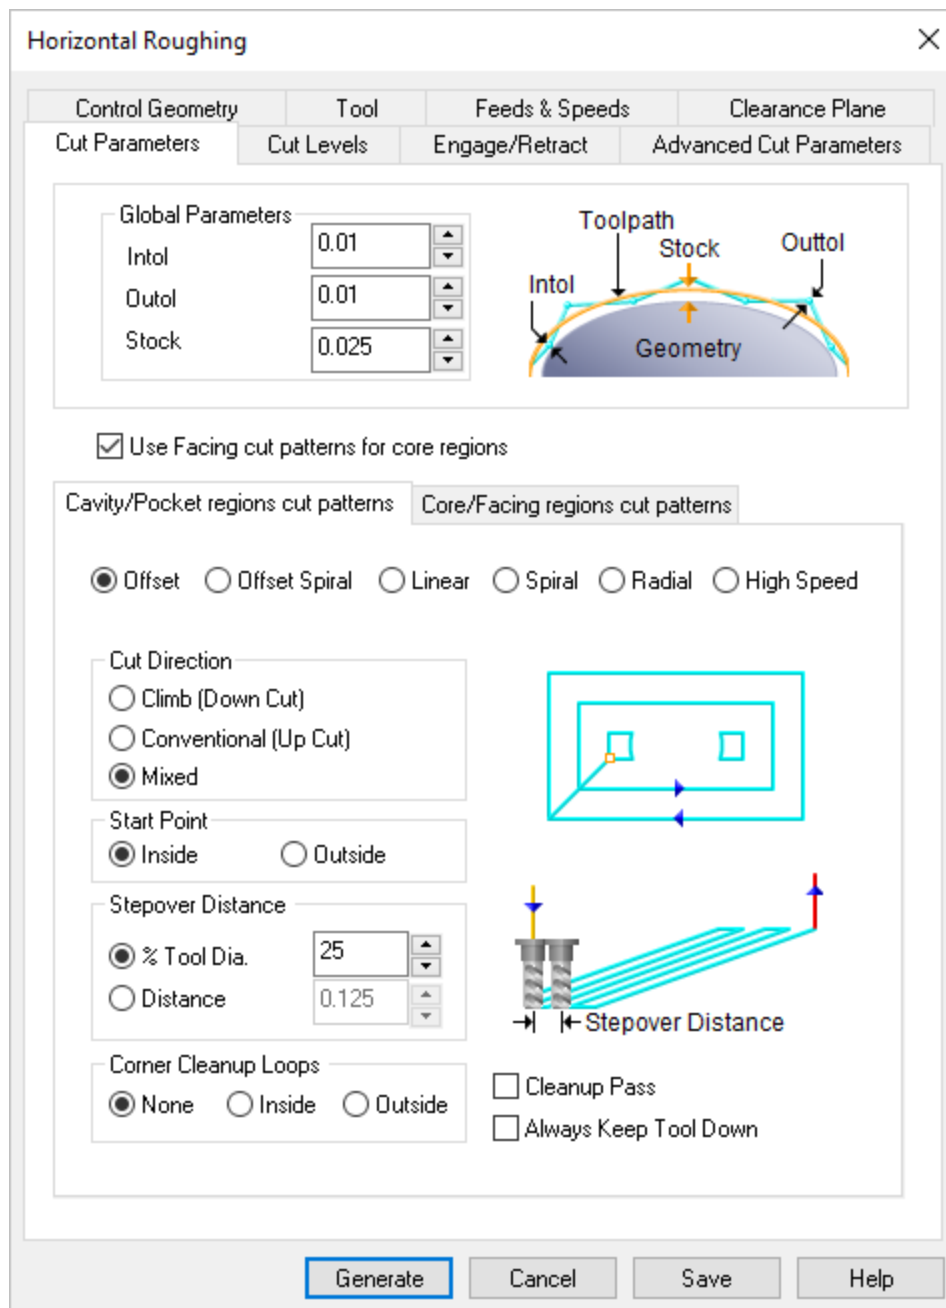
Horizontal Roughing

Control Geometry | Tool | Feeds & Speeds | Clearance Plane
Cut Parameters | Cut Levels | Engage/Retract | Advanced Cut Parameters

Global Parameters
Intol 0.01
Outol 0.01
Stock 0.025

Toolpath
Stock
Outtol
Intol
Geometry

Use Facing cut patterns for core regions

Cavity/Pocket regions cut patterns | Core/Facing regions cut patterns

Offset  Offset Spiral  Linear  Spiral  Radial  High Speed

Cut Direction
Climb (Down Cut)
Conventional (Up Cut)
Mixed

Start Point
Inside  Outside

Stepover Distance
% Tool Dia. 25
Distance 0.125

Stepover Distance

Corner Cleanup Loops
None  Inside  Outside

Cleanup Pass
Always Keep Tool Down

Generate  Cancel  Save  Help